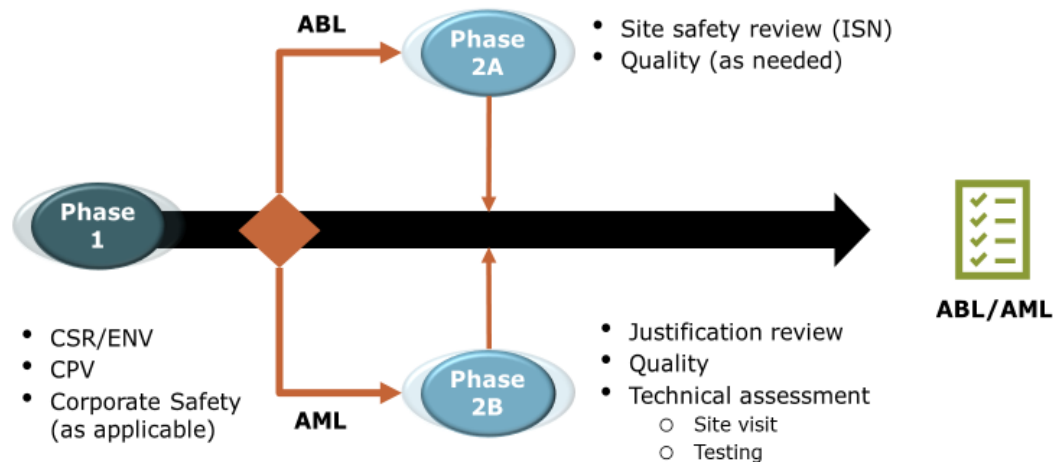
ABL

Phase 2A

- Site safety review (ISN)
- Quality (as needed)

Phase 1

- CSR/ENV
- CPV
- Corporate Safety (as applicable)

AML

Phase 2B

- Justification review
- Quality
- Technical assessment
  - Site visit
  - Testing

ABL/AML